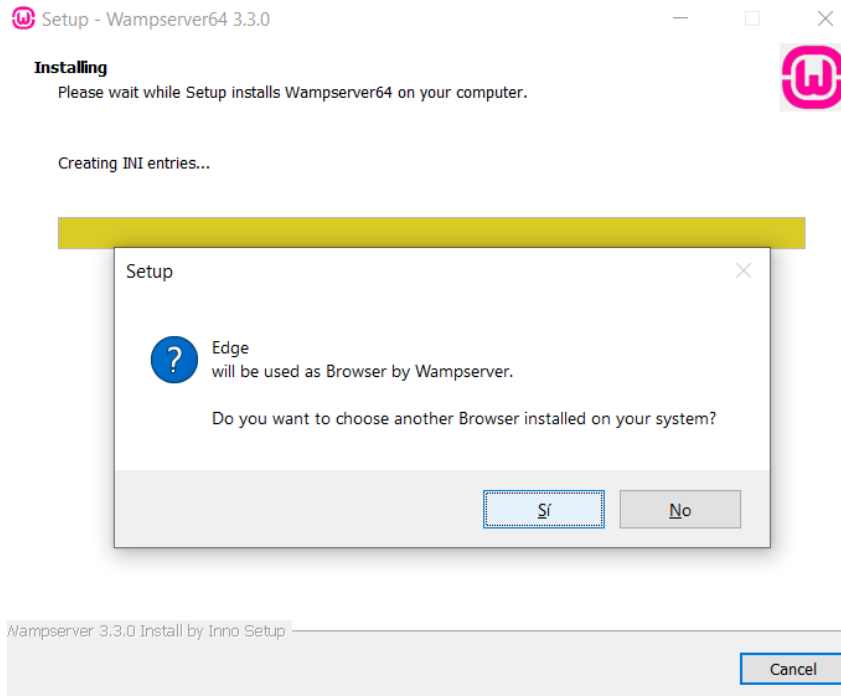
Setup - Wampserver64 3.3.0

Installing
Please wait while Setup installs Wampserver64 on your computer.

Creating INI entries...

Setup

Edge
will be used as Browser by Wampserver.

Do you want to choose another Browser installed on your system?

Sí
No

Wampserver 3.3.0 Install by Inno Setup

Cancel